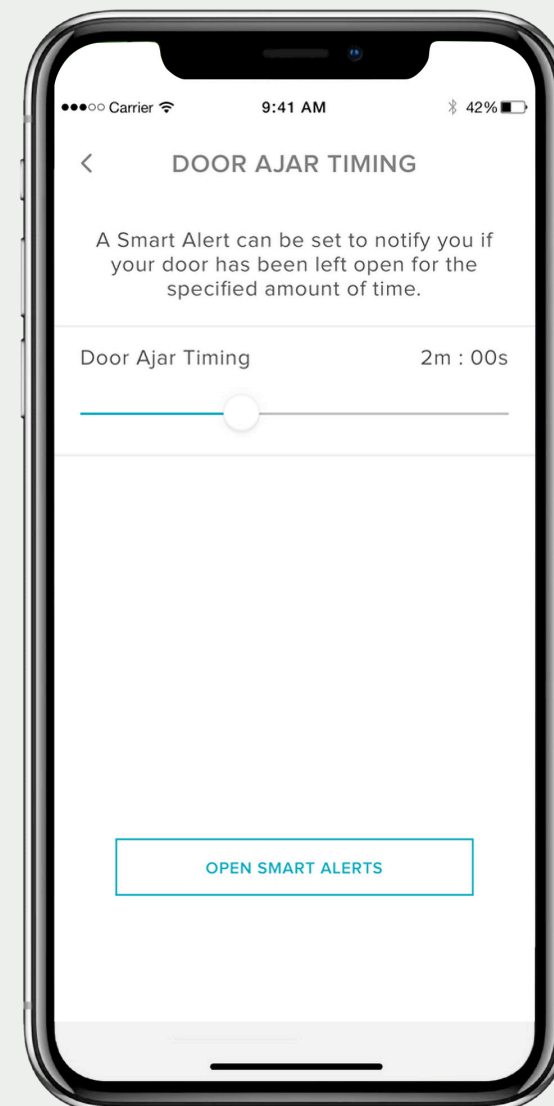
●●●○○ Carrier

9:41 AM

42%

<

DOOR AJAR TIMING

A Smart Alert can be set to notify you if your door has been left open for the specified amount of time.

Door Ajar Timing

2m : 00s

OPEN SMART ALERTS